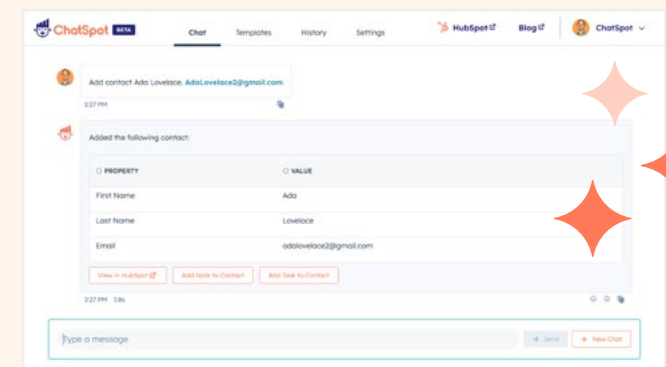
ChatSpot BETA

Chat Templates History Settings

HubSpot Blog ChatSpot

Add contact Ada Lovelace, AdaLovelace2@gmail.com

2:27 PM

Added the following contact:

| PROPERTY | VALUE |
|---|---|
| First Name | Ada |
| Last Name | Lovelace |
| Email | adalovelace2@gmail.com |

View in HubSpot Add Note to Contact Add Task to Contact

2:27 PM 3.8s

Type a message

Send + New Chat